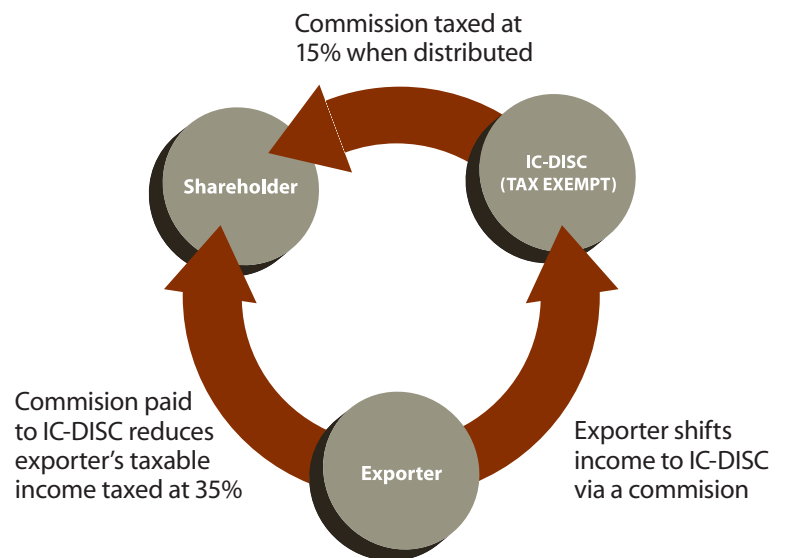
Commission taxed at 15% when distributed

Shareholder

IC-DISC
(TAX EXEMPT)

Commision paid to IC-DISC reduces exporter's taxable income taxed at 35%

Exporter

Exporter shifts income to IC-DISC via a commision